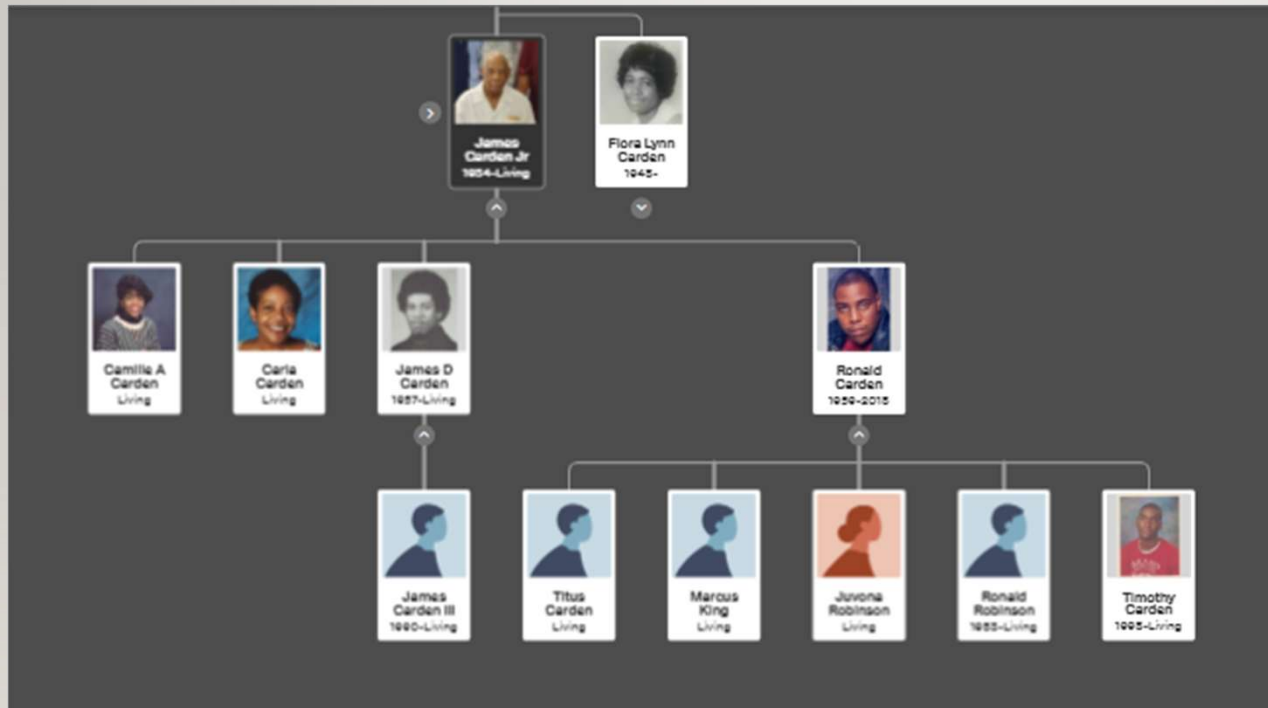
James Carden Jr
1934-Living

Flora Lynn Carden
1945-

Camille A Carden
Living

Carla Carden
Living

James D Carden
1957-Living

Ronald Carden
1959-2015

James Carden III
1980-Living

Titus Carden
Living

Marcus King
Living

Juvona Robinson
Living

Ronald Robinson
1983-Living

Timothy Carden
1995-Living